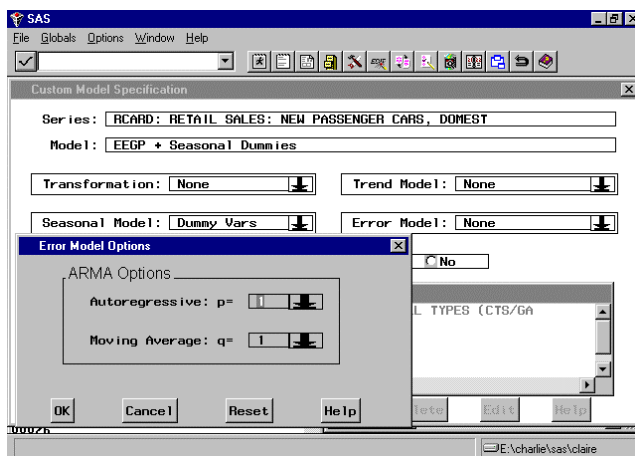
SAS

File Globals Options Window Help

Custom Model Specification

Series: RCARD: RETAIL SALES: NEW PASSENGER CARS, DOMEST

Model: EEGP + Seasonal Dummies

Transformation: None

Trend Model: None

Seasonal Model: Dummy Vars

Error Model: None

Error Model Options

ARMA Options

Autoregressive: p= 1

Moving Average: q= 1

OK Cancel Reset Help

No

L TYPES (CTS/GA

lete Edit Help

E:\charlie\sas\claire